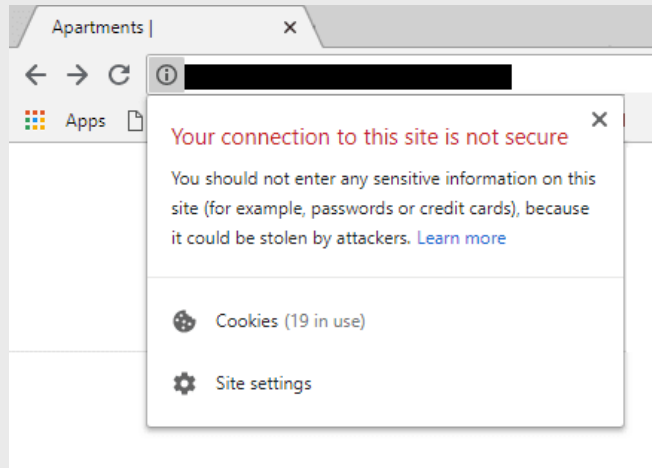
Apartments |

Apps

Your connection to this site is not secure

You should not enter any sensitive information on this site (for example, passwords or credit cards), because it could be stolen by attackers. Learn more

Cookies (19 in use)

Site settings